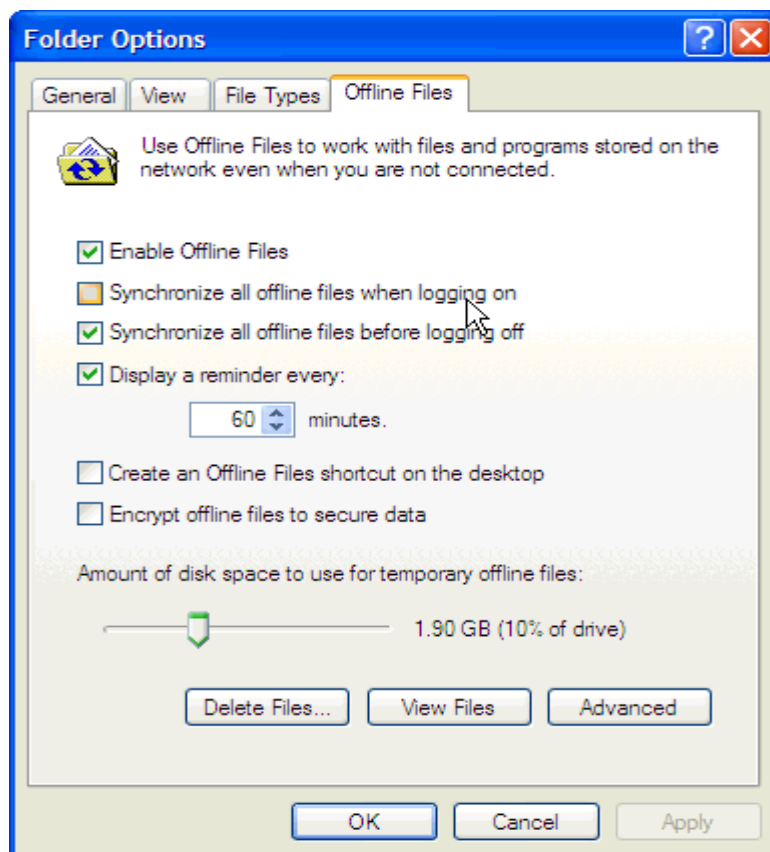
Folder Options

?

General | View | File Types | Offline Files

Use Offline Files to work with files and programs stored on the network even when you are not connected.

Enable Offline Files

Synchronize all offline files when logging on

Synchronize all offline files before logging off

Display a reminder every:

60 minutes.

Create an Offline Files shortcut on the desktop

Encrypt offline files to secure data

Amount of disk space to use for temporary offline files:

1.90 GB (10% of drive)

Delete Files... | View Files | Advanced

OK | Cancel | Apply